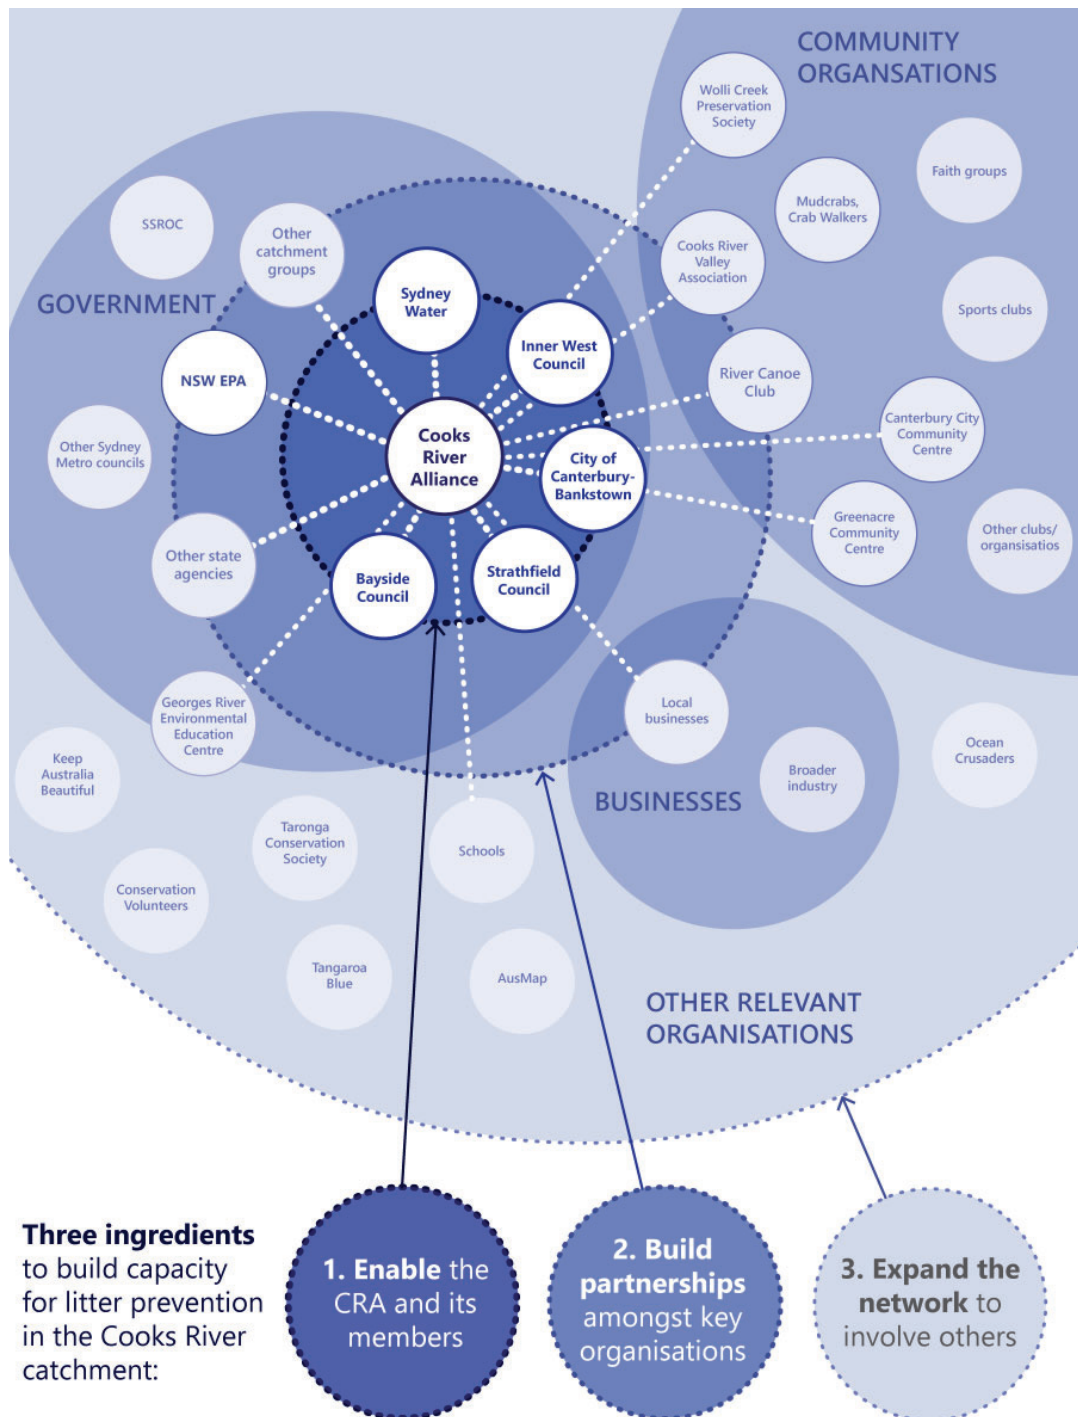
COMMUNITY ORGANSATIONS

Wolli Creek Preservation Society

Faith groups

Mudcrabs, Crab Walkers

Cooks River Valley Association

Sports clubs

River Canoe Club

Canterbury City Community Centre

Greenacre Community Centre

Other clubs/ organsisatios

SSROC

Other catchment groups

GOVERNMENT

Sydney Water

Inner West Council

NSW EPA

Cooks River Alliance

City of Canterbury-Bankstown

Other Sydney Metro councils

Other state agencies

Bayside Council

Strathfield Council

Georges River Environmental Education Centre

Local businesses

Broader industry

Ocean Crusaders

Keep Australia Beautiful

BUSINESSES

Taronga Conservation Society

Schools

Conservation Volunteers

Tangaroa Blue

AusMap

OTHER RELEVANT ORGANISATIONS

Three ingredients to build capacity for litter prevention in the Cooks River catchment:

1. Enable the CRA and its members

2. Build partnerships amongst key organisations

3. Expand the network to involve others